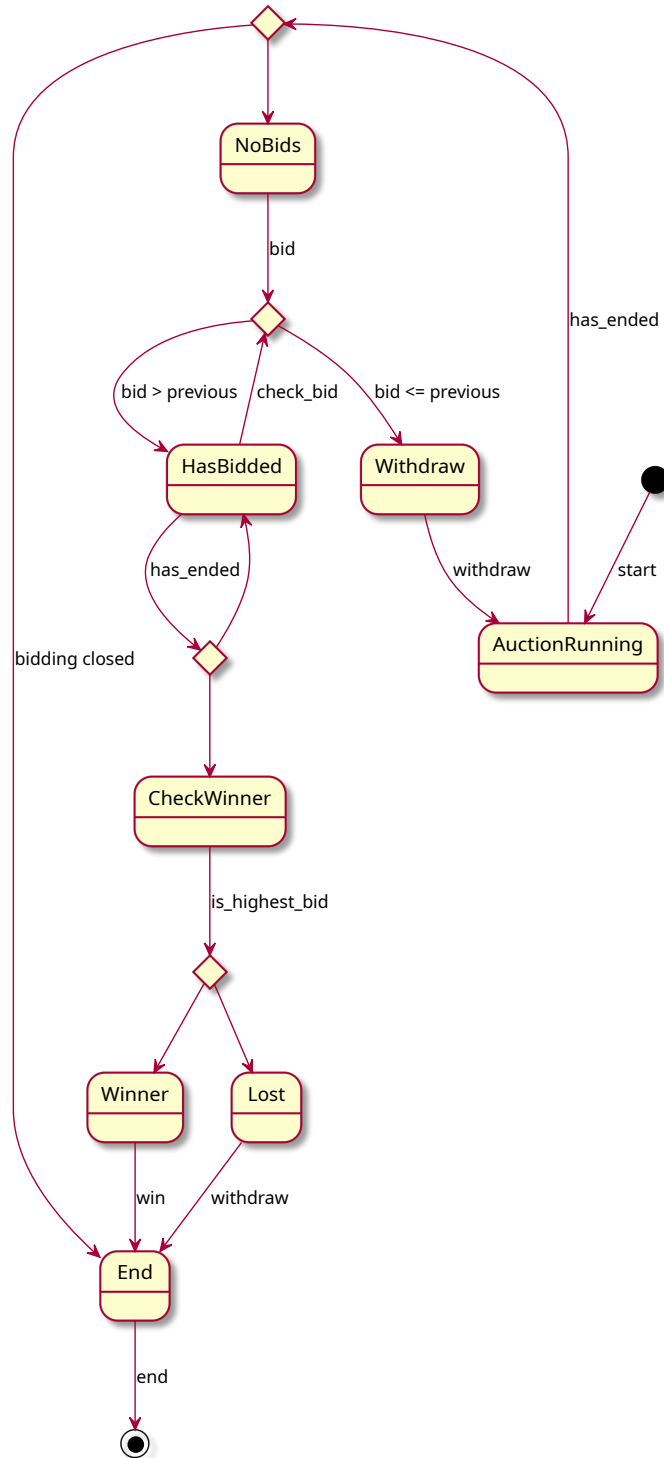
NoBids

bid

has_ended

bid > previous

check_bid

bid <= previous

HasBidded

Withdraw

has_ended

withdraw

start

bidding closed

AuctionRunning

CheckWinner

is_highest_bid

Winner

Lost

win

withdraw

End

end